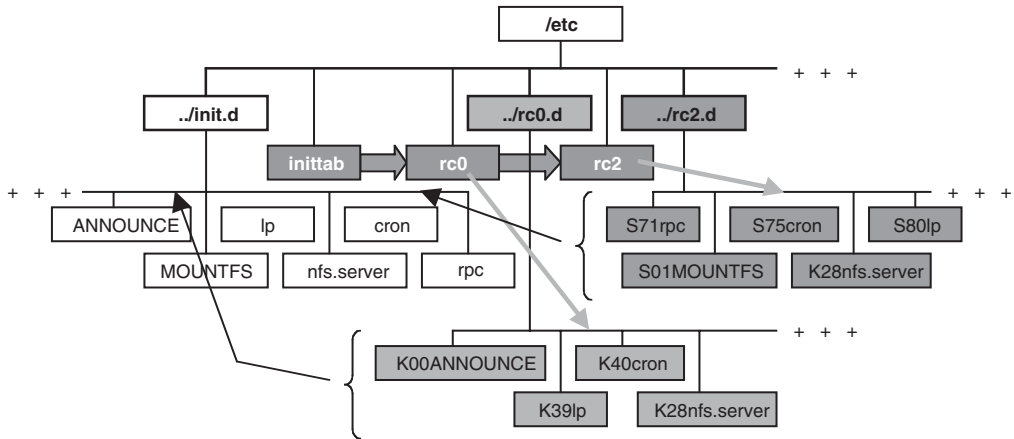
/etc

+ + +

../init.d

../rc0.d

../rc2.d

inittab

rc0

rc2

+ + +

+ + +

ANNOUNCE

lp

cron

MOUNTFS

nfs.server

rpc

S71rpc

S75cron

S80lp

S01MOUNTFS

K28nfs.server

+ + +

K00ANNOUNCE

K40cron

K39lp

K28nfs.server